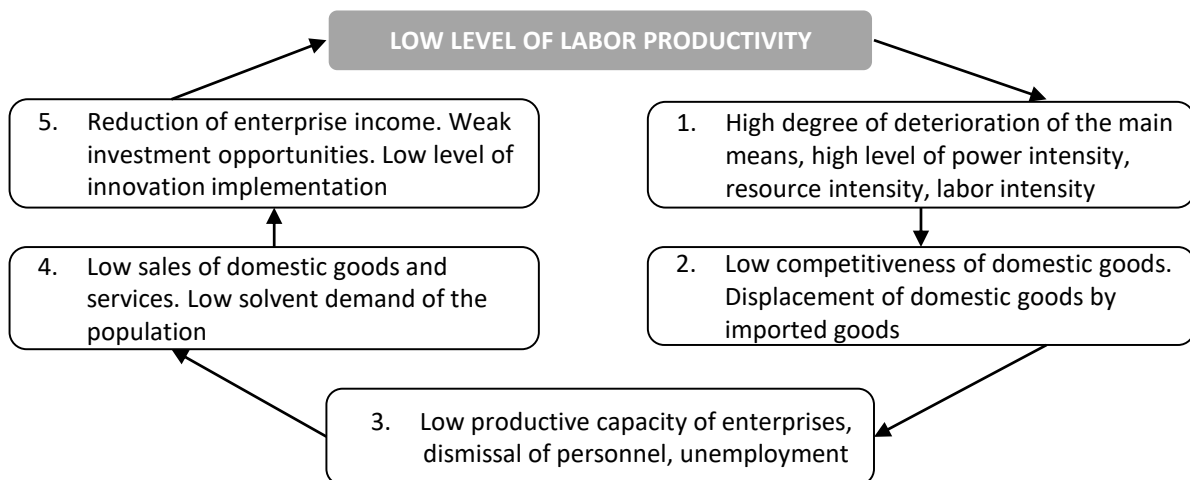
LOW LEVEL OF LABOR PRODUCTIVITY

1. High degree of deterioration of the main means, high level of power intensity, resource intensity, labor intensity

2. Low competitiveness of domestic goods. Displacement of domestic goods by imported goods

3. Low productive capacity of enterprises, dismissal of personnel, unemployment

4. Low sales of domestic goods and services. Low solvent demand of the population

5. Reduction of enterprise income. Weak investment opportunities. Low level of innovation implementation